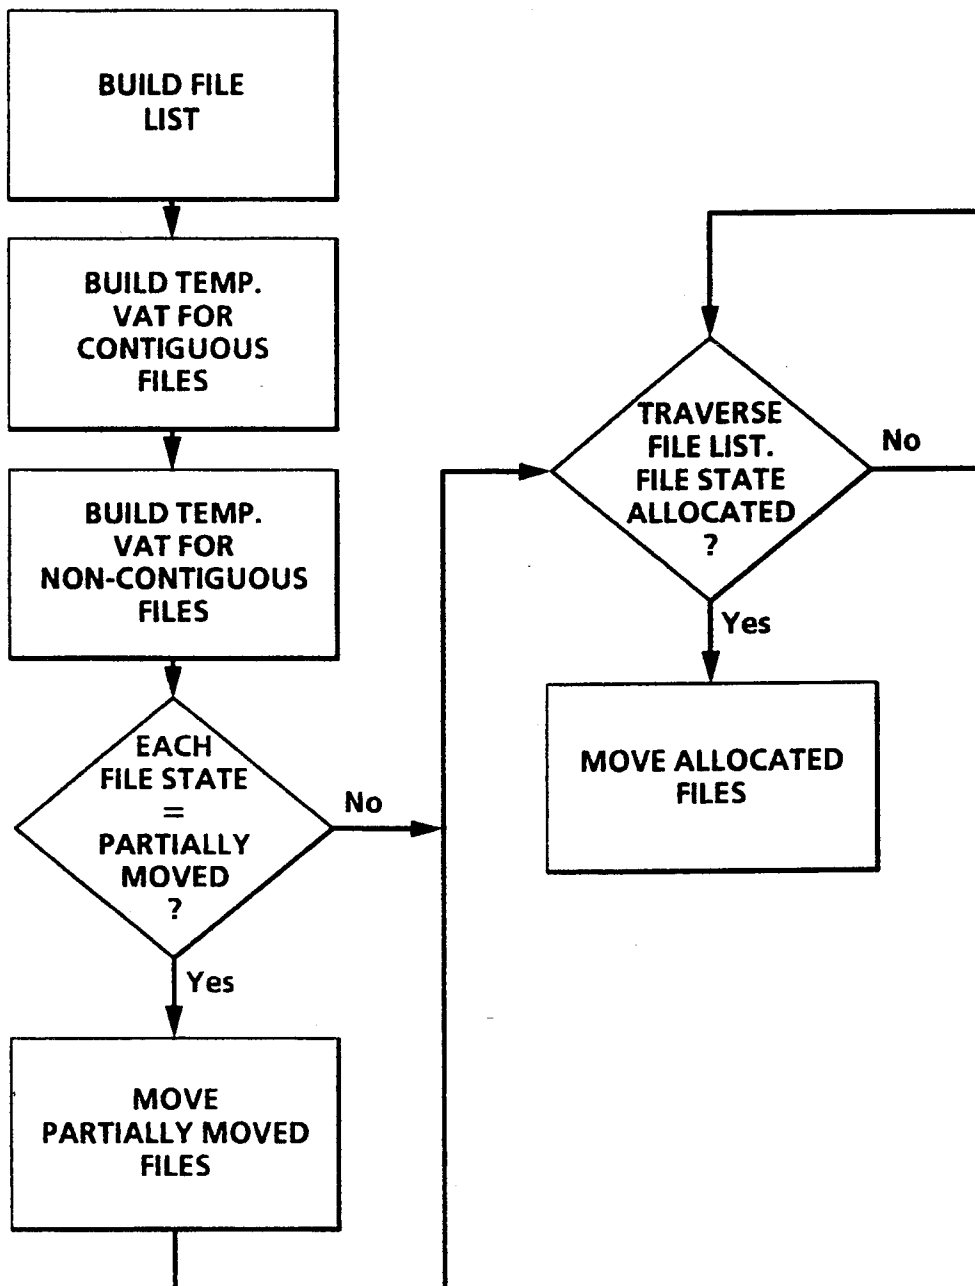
BUILD FILE LIST

BUILD TEMP. VAT FOR CONTIGUOUS FILES

BUILD TEMP. VAT FOR NON-CONTIGUOUS FILES

EACH FILE STATE = PARTIALLY MOVED ?

No

Yes

MOVE PARTIALLY MOVED FILES

TRAVERSE FILE LIST. FILE STATE ALLOCATED ?

No

Yes

MOVE ALLOCATED FILES